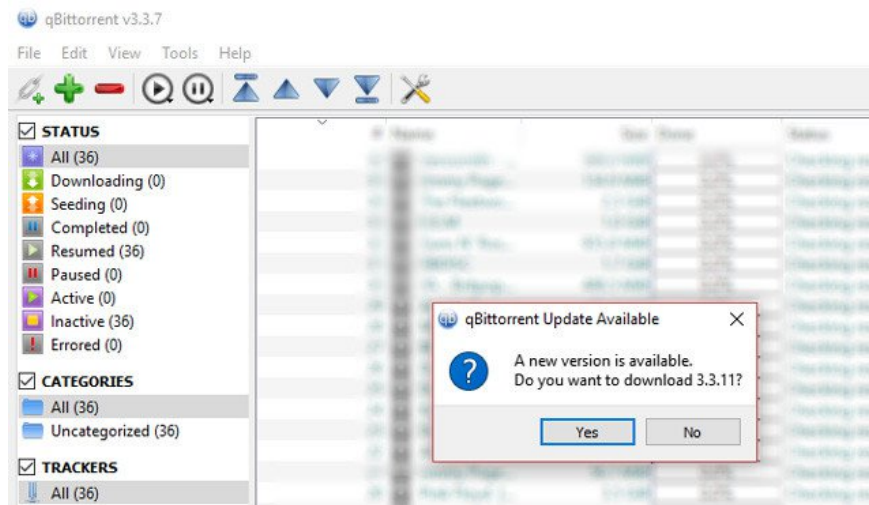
qBittorrent v3.3.7

File Edit View Tools Help

STATUS
All (36)
Downloading (0)
Seeding (0)
Completed (0)
Resumed (36)
Paused (0)
Active (0)
Inactive (36)
Errored (0)

CATEGORIES
All (36)
Uncategorized (36)

TRACKERS
All (36)

qBittorrent Update Available

A new version is available.
Do you want to download 3.3.11?

Yes
No